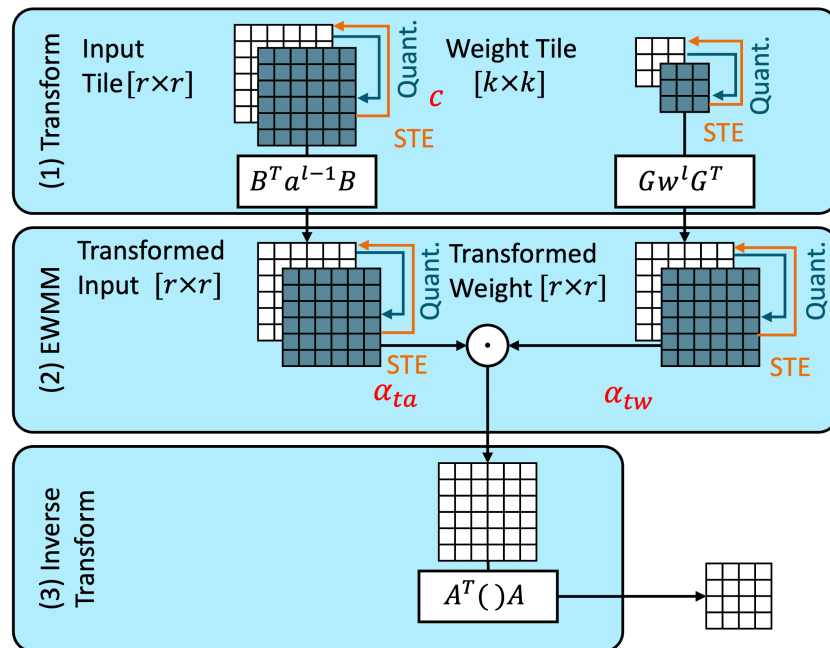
(1) Transform

Input Tile $[r\times r]$

Quant.

$c$

STE

$B^T a^{l-1} B$

Weight Tile $[k\times k]$

Quant.

STE

$G w^l G^T$

(2) EWMM

Transformed Input $[r\times r]$

Quant.

STE

$\alpha_{ta}$

$\odot$

Transformed Weight $[r\times r]$

Quant.

STE

$\alpha_{tw}$

(3) Inverse Transform

$A^T(\,)A$